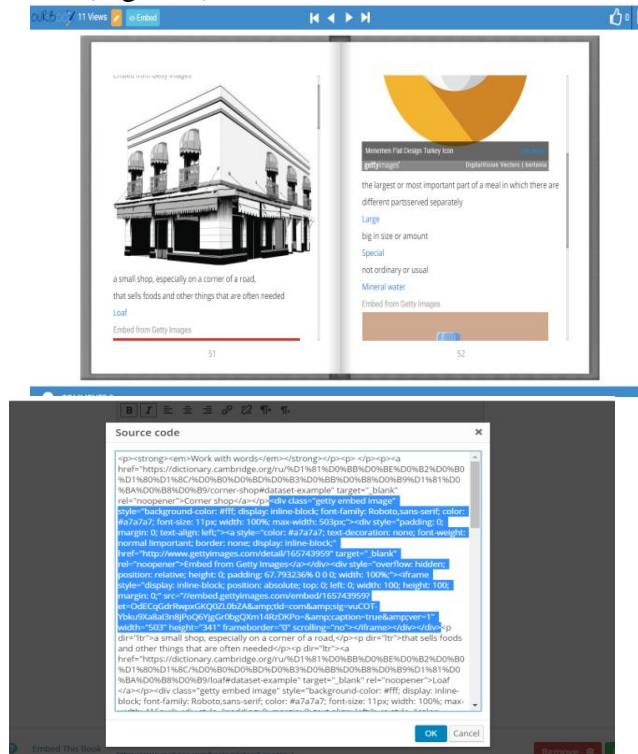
OurBoox 11 Views Embed

0

Embed from Getty Images

a small shop, especially on a corner of a road, that sells foods and other things that are often needed

Loaf

Embed from Getty Images

51

Menemen Flat Design Turkey Icon

gettyimages DigitalVision Vectors | bortonia

the largest or most important part of a meal in which there are different partsserved separately

Large

big in size or amount

Special

not ordinary or usual

Mineral water

Embed from Getty Images

52

Source code

<p><strong><em>Work with words</em></strong></p><p> </p><p><a href="https://dictionary.cambridge.org/ru/%D1%81%D0%BB%D0%BE%D0%B2%D0%B0%D1%80%D1%8C/%D0%B0%D0%BD%D0%B3%D0%BB%D0%B8%D0%B9%D1%81%D0%BA%D0%B8%D0%B9/corner-shop#dataset-example" target="_blank" rel="noopener">Corner shop</a></p><div class="getty embed image" style="background-color: #fff; display: inline-block; font-family: Roboto,sans-serif; color: #a7a7a7; font-size: 11px; width: 100%; max-width: 503px;"><div style="padding: 0; margin: 0; text-align: left;"><a style="color: #a7a7a7; text-decoration: none; font-weight: normal !important; border: none; display: inline-block;" href="http://www.gettyimages.com/detail/165743959" target="_blank" rel="noopener">Embed from Getty Images</a></div><div style="overflow: hidden; position: relative; height: 0; padding: 67.793236% 0 0 0; width: 100%;"><iframe style="display: inline-block; position: absolute; top: 0; left: 0; width: 100%; height: 100%; margin: 0;" src="//embed.gettyimages.com/embed/165743959?et=OdECqGdrRwpxGKQ0ZL0bZA&amp;tld=com&amp;sig=vuCOT-Ybku9Xa8al3n8jPoQ6YjgGr0bgQXm14RzDKPo=&amp;caption=true&amp;ver=1" width="503" height="341" frameborder="0" scrolling="no"></iframe></div></div><p dir="ltr">a small shop, especially on a corner of a road,</p><p dir="ltr">that sells foods and other things that are often needed</p><p dir="ltr"><a href="https://dictionary.cambridge.org/ru/%D1%81%D0%BB%D0%BE%D0%B2%D0%B0%D1%80%D1%8C/%D0%B0%D0%BD%D0%B3%D0%BB%D0%B8%D0%B9%D1%81%D0%BA%D0%B8%D0%B9/loaf#dataset-example" target="_blank" rel="noopener">Loaf</a></p><div class="getty embed image" style="background-color: #fff; display: inline-block; font-family: Roboto,sans-serif; color: #a7a7a7; font-size: 11px; width: 100%; max-

OK Cancel

Embed This Book

Remove